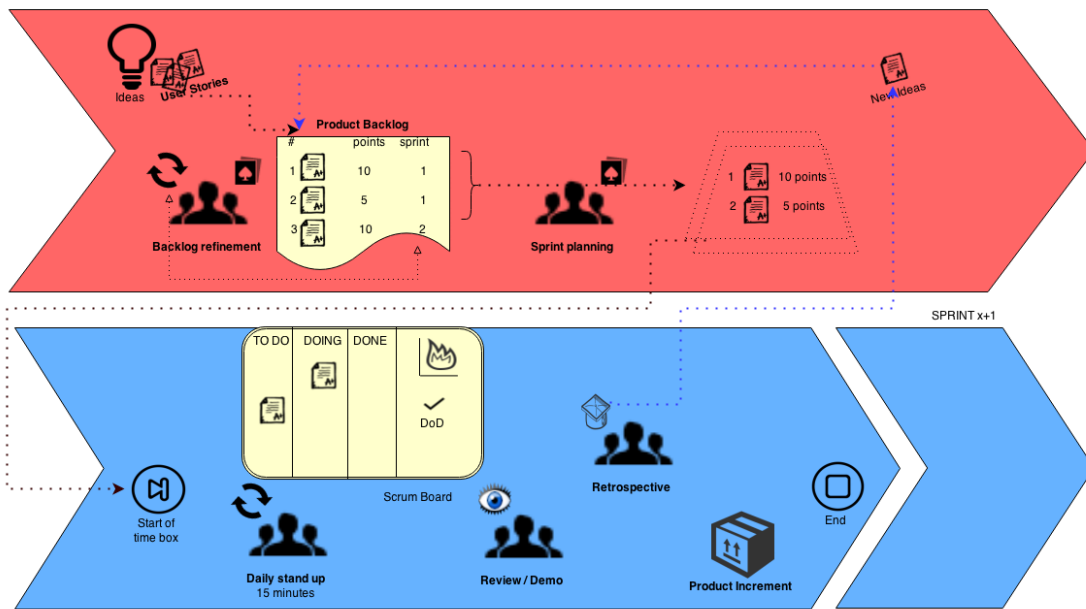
Ideas

User Stories

New Ideas

Product Backlog

| # | | points | sprint |
|---|---|---|---|
| 1 | | 10 | 1 |
| 2 | | 5 | 1 |
| 3 | | 10 | 2 |

Backlog refinement

Sprint planning

1 10 points
2 5 points

SPRINT x+1

| TO DO | DOING | DONE | |
|---|---|---|---|
| | | | DoD |

Scrum Board

Start of time box

Daily stand up
15 minutes

Review / Demo

Retrospective

Product Increment

End